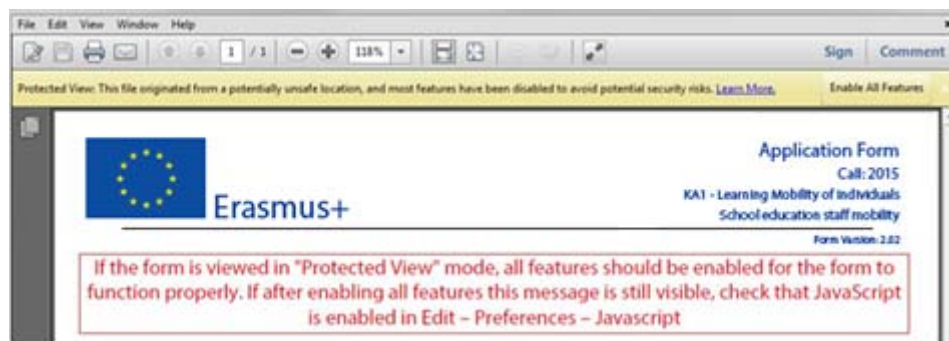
File Edit View Window Help

1 / 1 118%

Sign Comment

Protected View: This file originated from a potentially unsafe location, and most features have been disabled to avoid potential security risks. Learn More.

Enable All Features

Erasmus+

Application Form
Call: 2015
KA1 - Learning Mobility of Individuals
School education staff mobility

Form Version: 2.02

If the form is viewed in "Protected View" mode, all features should be enabled for the form to function properly. If after enabling all features this message is still visible, check that JavaScript is enabled in Edit – Preferences – Javascript